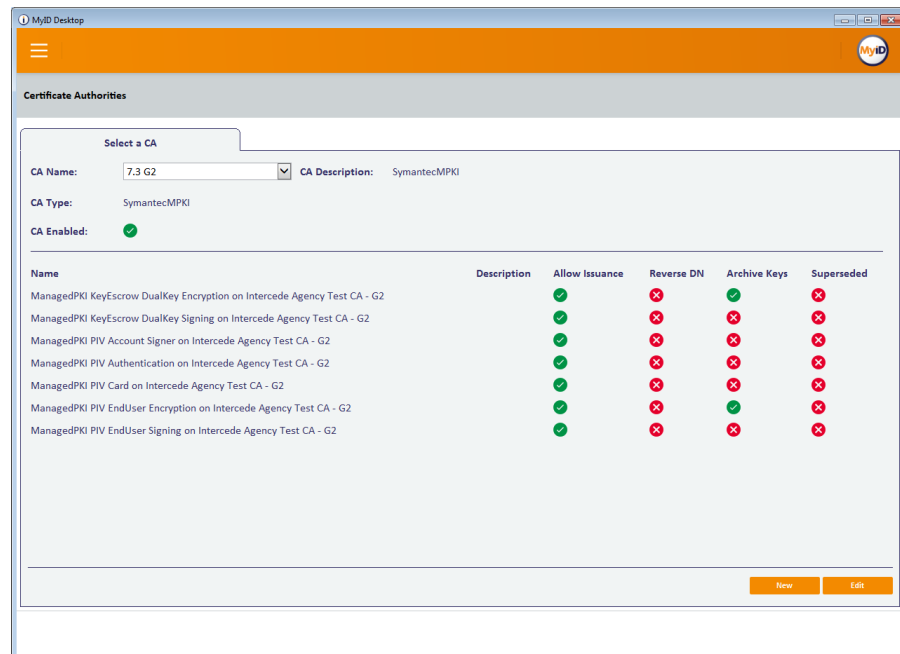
MyID Desktop

MyID

Certificate Authorities

Select a CA

CA Name: 7.3 G2 CA Description: SymantecMPKI

CA Type: SymantecMPKI

CA Enabled: ✓

| Name | Description | Allow Issuance | Reverse DN | Archive Keys | Superseded |
|---|---|---|---|---|---|
| ManagedPKI KeyEscrow DualKey Encryption on Intercede Agency Test CA - G2 | | ✓ | ✗ | ✓ | ✗ |
| ManagedPKI KeyEscrow DualKey Signing on Intercede Agency Test CA - G2 | | ✓ | ✗ | ✗ | ✗ |
| ManagedPKI PIV Account Signer on Intercede Agency Test CA - G2 | | ✓ | ✗ | ✗ | ✗ |
| ManagedPKI PIV Authentication on Intercede Agency Test CA - G2 | | ✓ | ✗ | ✗ | ✗ |
| ManagedPKI PIV Card on Intercede Agency Test CA - G2 | | ✓ | ✗ | ✗ | ✗ |
| ManagedPKI PIV EndUser Encryption on Intercede Agency Test CA - G2 | | ✓ | ✗ | ✓ | ✗ |
| ManagedPKI PIV EndUser Signing on Intercede Agency Test CA - G2 | | ✓ | ✗ | ✗ | ✗ |

New Edit